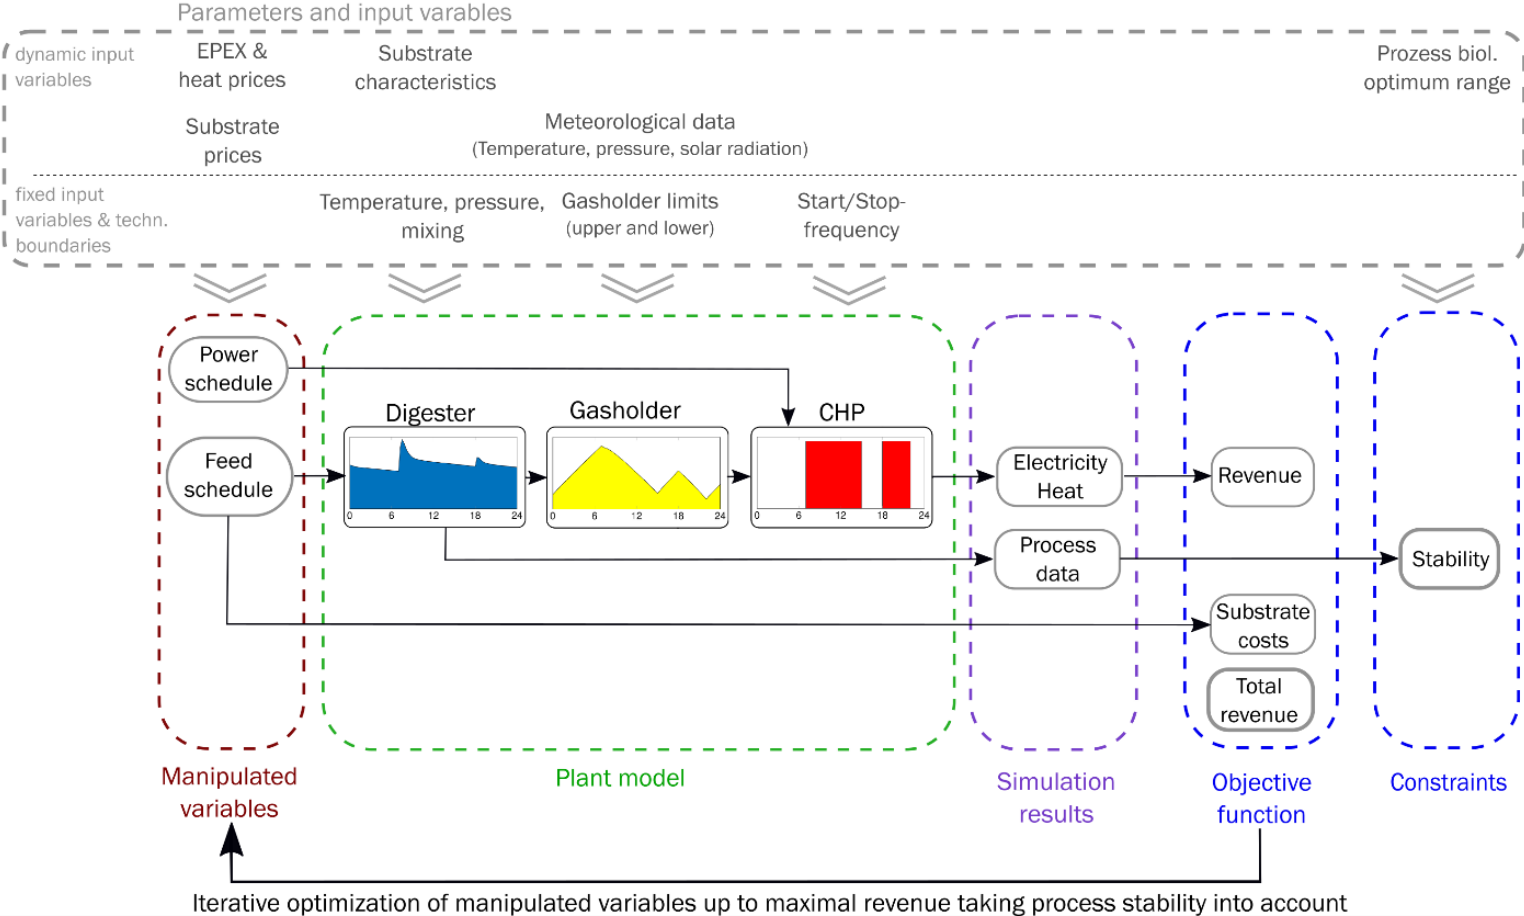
Parameters and input varables

dynamic input variables

EPEX & heat prices

Substrate characteristics

Prozess biol. optimum range

Substrate prices

Meteorological data (Temperature, pressure, solar radiation)

fixed input variables & techn. boundaries

Temperature, pressure, mixing

Gasholder limits (upper and lower)

Start/Stop-frequency

Power schedule

Feed schedule

Digester

0 6 12 18 24

Gasholder

0 6 12 18 24

CHP

0 6 12 18 24

Electricity Heat

Process data

Revenue

Stability

Substrate costs

Total revenue

Manipulated variables

Plant model

Simulation results

Objective function

Constraints

Iterative optimization of manipulated variables up to maximal revenue taking process stability into account